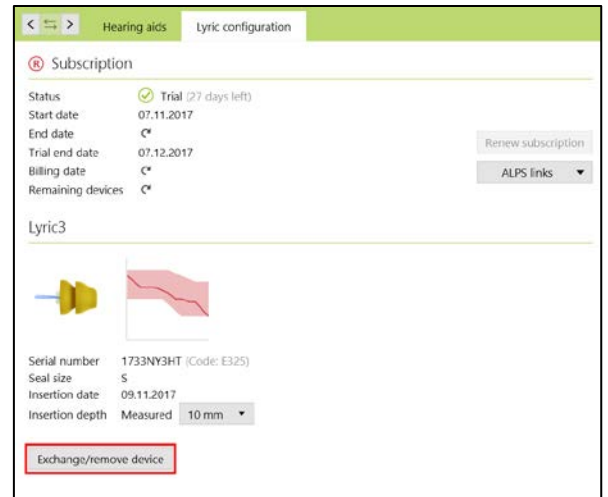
Hearing aids | Lyric configuration

Subscription

| | |
|---|---|
| Status | Trial (27 days left) |
| Start date | 07.11.2017 |
| End date | |
| Trial end date | 07.12.2017 |
| Billing date | |
| Remaining devices | |

Renew subscription

ALPS links

Lyric3

| | |
|---|---|
| Serial number | 1733NY3HT (Code: E325) |
| Seal size | S |
| Insertion date | 09.11.2017 |
| Insertion depth | Measured 10 mm |

Exchange/remove device